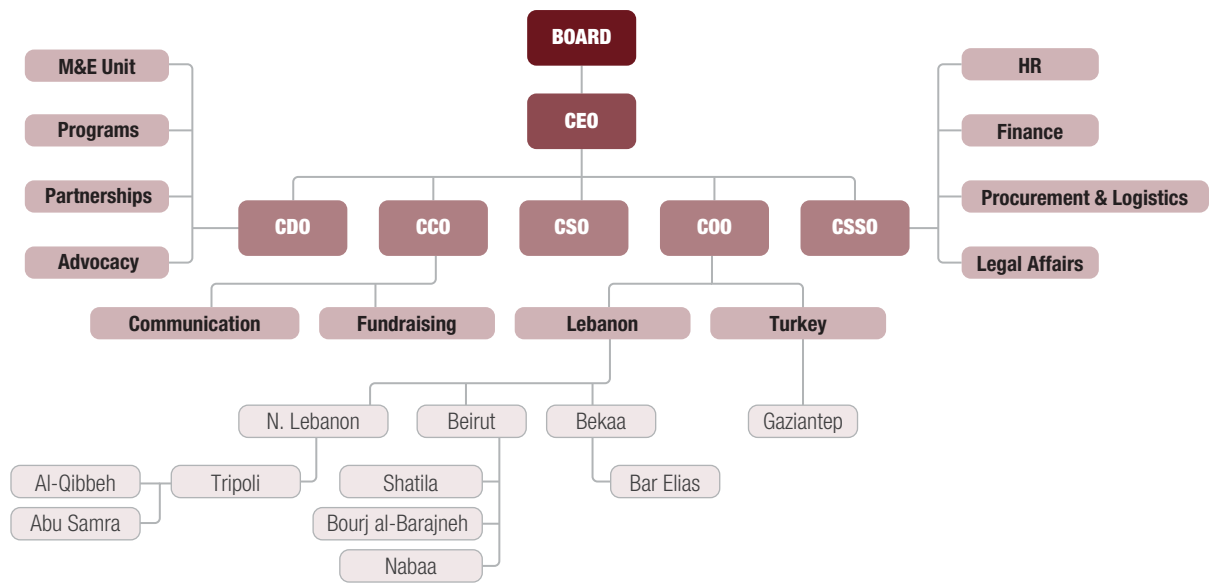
BOARD

CEO

M&E Unit
Programs
Partnerships
Advocacy

HR
Finance
Procurement & Logistics
Legal Affairs

CDO
CCO
CSO
COO
CSSO

Communication
Fundraising
Lebanon
Turkey

N. Lebanon
Beirut
Bekaa
Gaziantep

Al-Qibbeh
Abu Samra
Tripoli
Shatila
Bourj al-Barajneh
Nabaa
Bar Elias